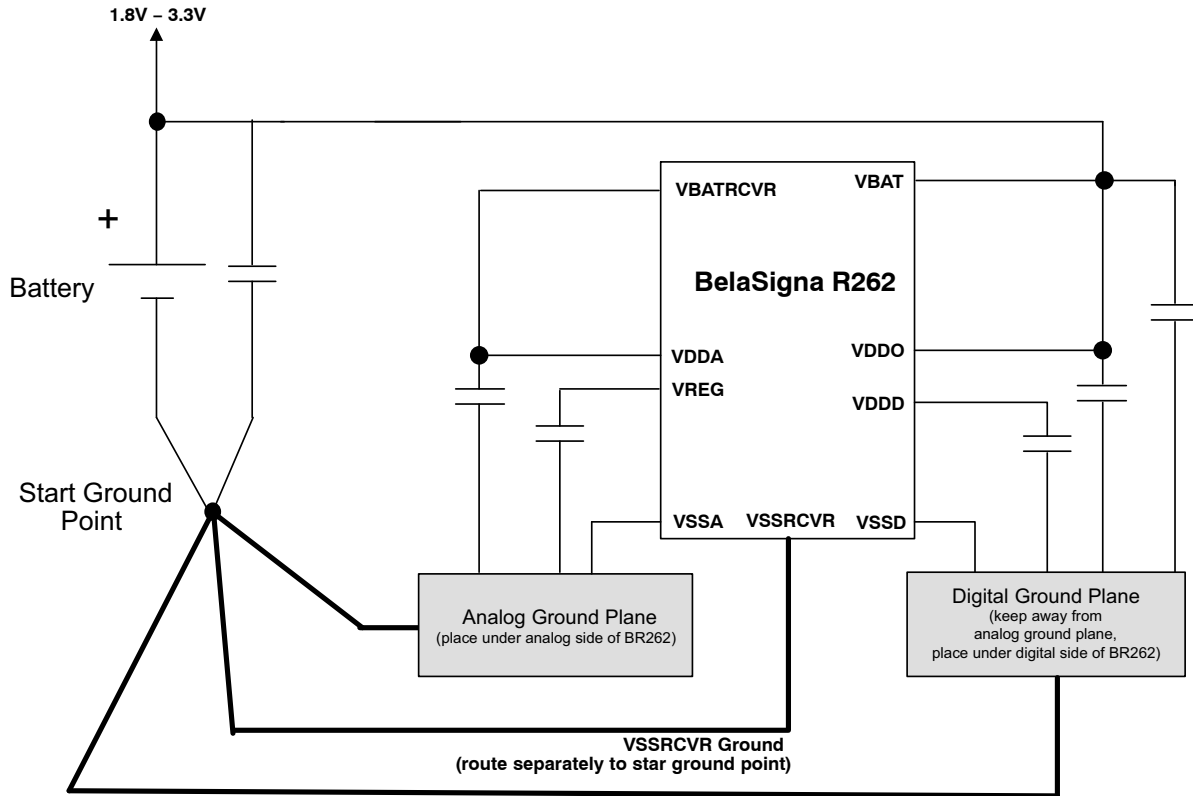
1.8V – 3.3V

+

Battery

Start Ground Point

BelaSigna R262

VBATRCVR

VBAT

VDDA

VREG

VDDO

VDDD

VSSA

VSSRCVR

VSSD

Analog Ground Plane
(place under analog side of BR262)

Digital Ground Plane
(keep away from analog ground plane, place under digital side of BR262)

VSSRCVR Ground
(route separately to star ground point)